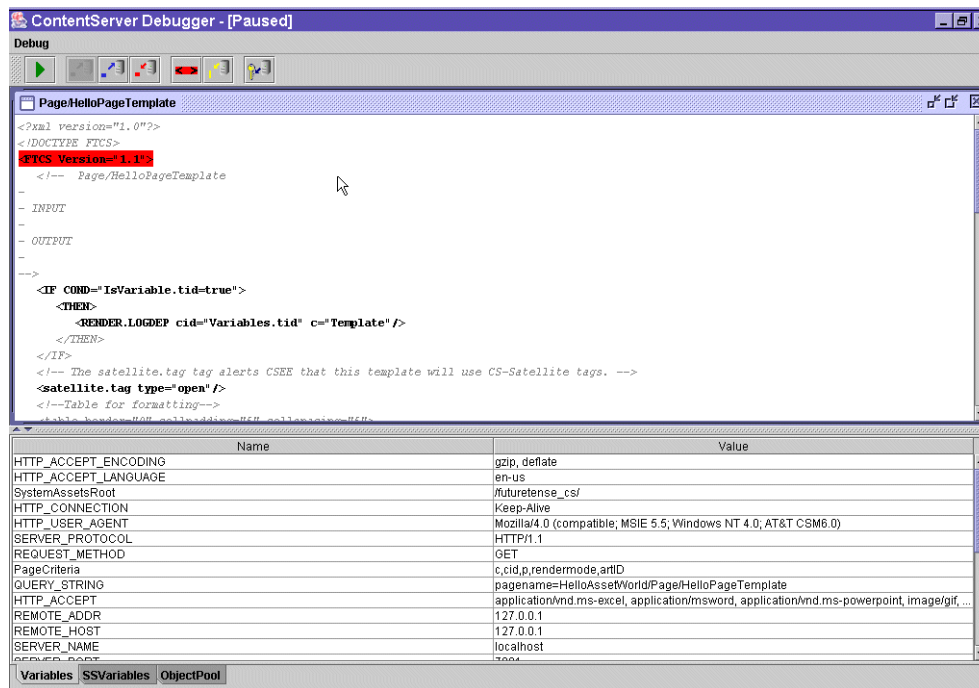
ContentServer Debugger - [Paused]

Debug

Page/HelloPageTemplate

<?xml version="1.0"?>
<!DOCTYPE FTCS>
<FTCS Version="1.1">
<!-- Page/HelloPageTemplate
-
- INPUT
-
- OUTPUT
-
-->
<IF COND="IsVariable.tid=true">
<THEN>
<RENDER.LOGDEP cid="Variables.tid" c="Template"/>
</THEN>
</IF>
<!-- The satellite.tag tag alerts CSEE that this template will use CS-Satellite tags. -->
<satellite.tag type="open"/>
<!--Table for formatting-->
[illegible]

| Name | Value |
|---|---|
| HTTP_ACCEPT_ENCODING | gzip, deflate |
| HTTP_ACCEPT_LANGUAGE | en-us |
| SystemAssetsRoot | /futuretense_cs/ |
| HTTP_CONNECTION | Keep-Alive |
| HTTP_USER_AGENT | Mozilla/4.0 (compatible; MSIE 5.5; Windows NT 4.0; AT&T CSM6.0) |
| SERVER_PROTOCOL | HTTP/1.1 |
| REQUEST_METHOD | GET |
| PageCriteria | c,cid,p,rendermode,artID |
| QUERY_STRING | pagename=HelloAssetWorld/Page/HelloPageTemplate |
| HTTP_ACCEPT | application/vnd.ms-excel, application/msword, application/vnd.ms-powerpoint, image/gif, ... |
| REMOTE_ADDR | 127.0.0.1 |
| REMOTE_HOST | 127.0.0.1 |
| SERVER_NAME | localhost |
| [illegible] | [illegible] |

Variables SSVariables ObjectPool